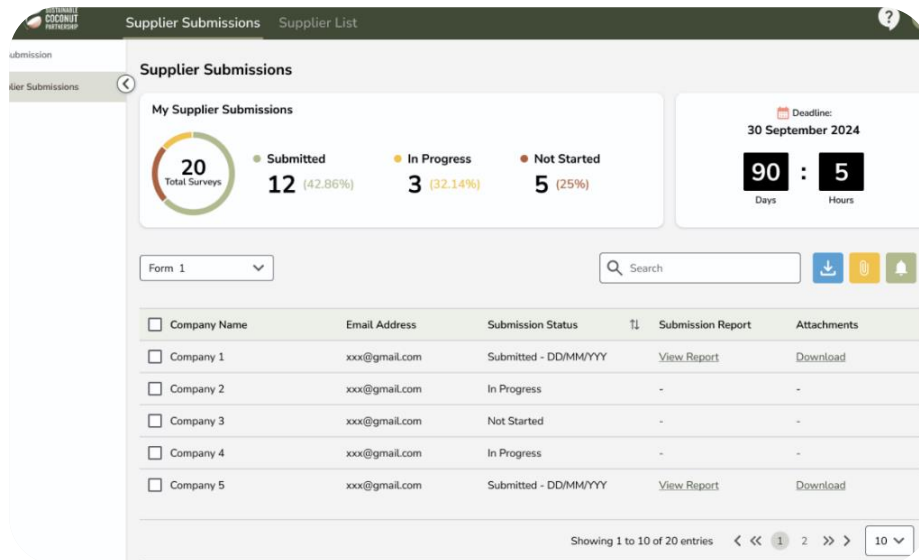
SUSTAINABLE COCONUT PARTNERSHIP

Supplier Submissions Supplier List

ubmission

plier Submissions

Supplier Submissions

My Supplier Submissions

20
Total Surveys

Submitted
12 (42.86%)

In Progress
3 (32.14%)

Not Started
5 (25%)

Deadline:
30 September 2024

90 : 5
Days Hours

Form 1

Search

| Company Name | Email Address | Submission Status | Submission Report | Attachments |
|---|---|---|---|---|
| Company 1 | xxx@gmail.com | Submitted - DD/MM/YYY | View Report | Download |
| Company 2 | xxx@gmail.com | In Progress | - | - |
| Company 3 | xxx@gmail.com | Not Started | - | - |
| Company 4 | xxx@gmail.com | In Progress | - | - |
| Company 5 | xxx@gmail.com | Submitted - DD/MM/YYY | View Report | Download |

Showing 1 to 10 of 20 entries 1 2 10